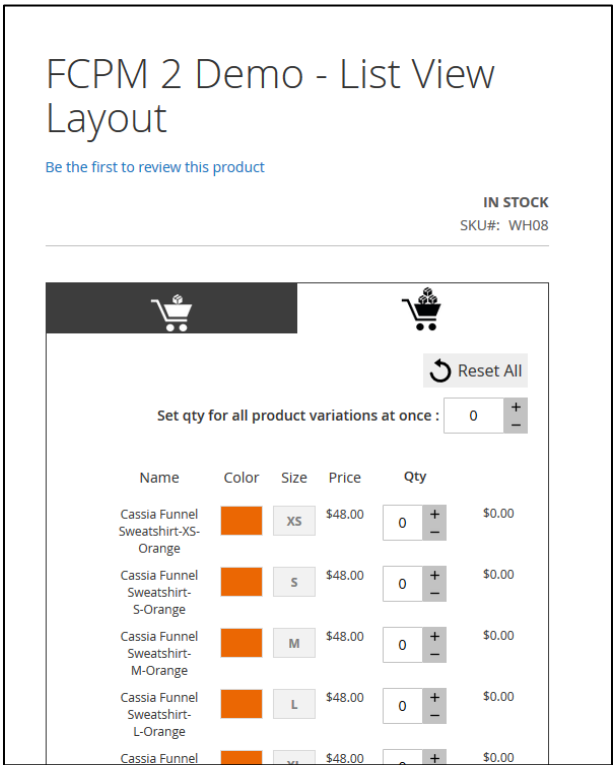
FCPM 2 Demo - List View Layout

Be the first to review this product

IN STOCK
SKU#: WH08

Reset All

Set qty for all product variations at once : 0 + −

| Name | Color | Size | Price | Qty | |
|---|---|---|---|---|---|
| Cassia Funnel Sweatshirt-XS-Orange | | XS | $48.00 | 0 + − | $0.00 |
| Cassia Funnel Sweatshirt-S-Orange | | S | $48.00 | 0 + − | $0.00 |
| Cassia Funnel Sweatshirt-M-Orange | | M | $48.00 | 0 + − | $0.00 |
| Cassia Funnel Sweatshirt-L-Orange | | L | $48.00 | 0 + − | $0.00 |
| Cassia Funnel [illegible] | | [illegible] | $48.00 | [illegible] + | $0.00 |